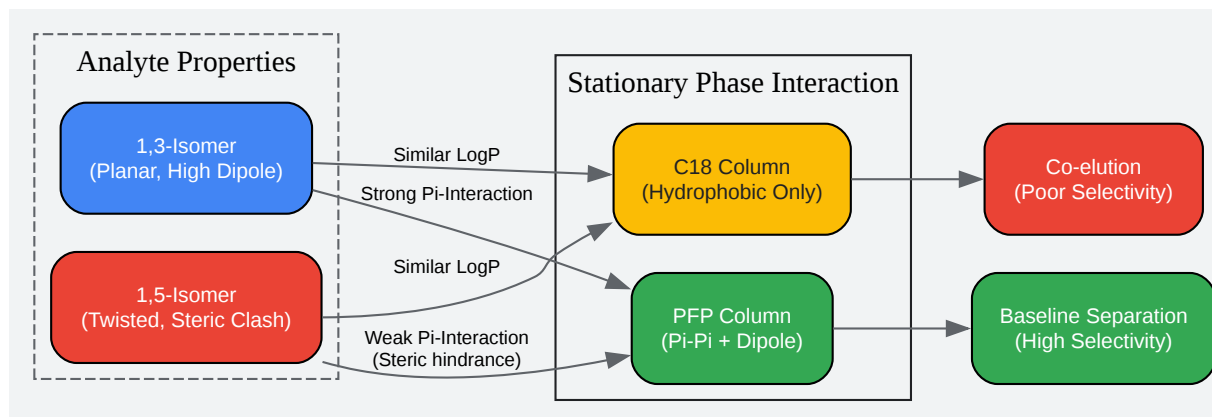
Analyte Properties

1,3-Isomer
(Planar, High Dipole)

1,5-Isomer
(Twisted, Steric Clash)

Similar LogP

Strong Pi-Interaction

Similar LogP

Weak Pi-Interaction
(Steric hindrance)

Stationary Phase Interaction

C18 Column
(Hydrophobic Only)

PFP Column
(Pi-Pi + Dipole)

Co-elution
(Poor Selectivity)

Baseline Separation
(High Selectivity)